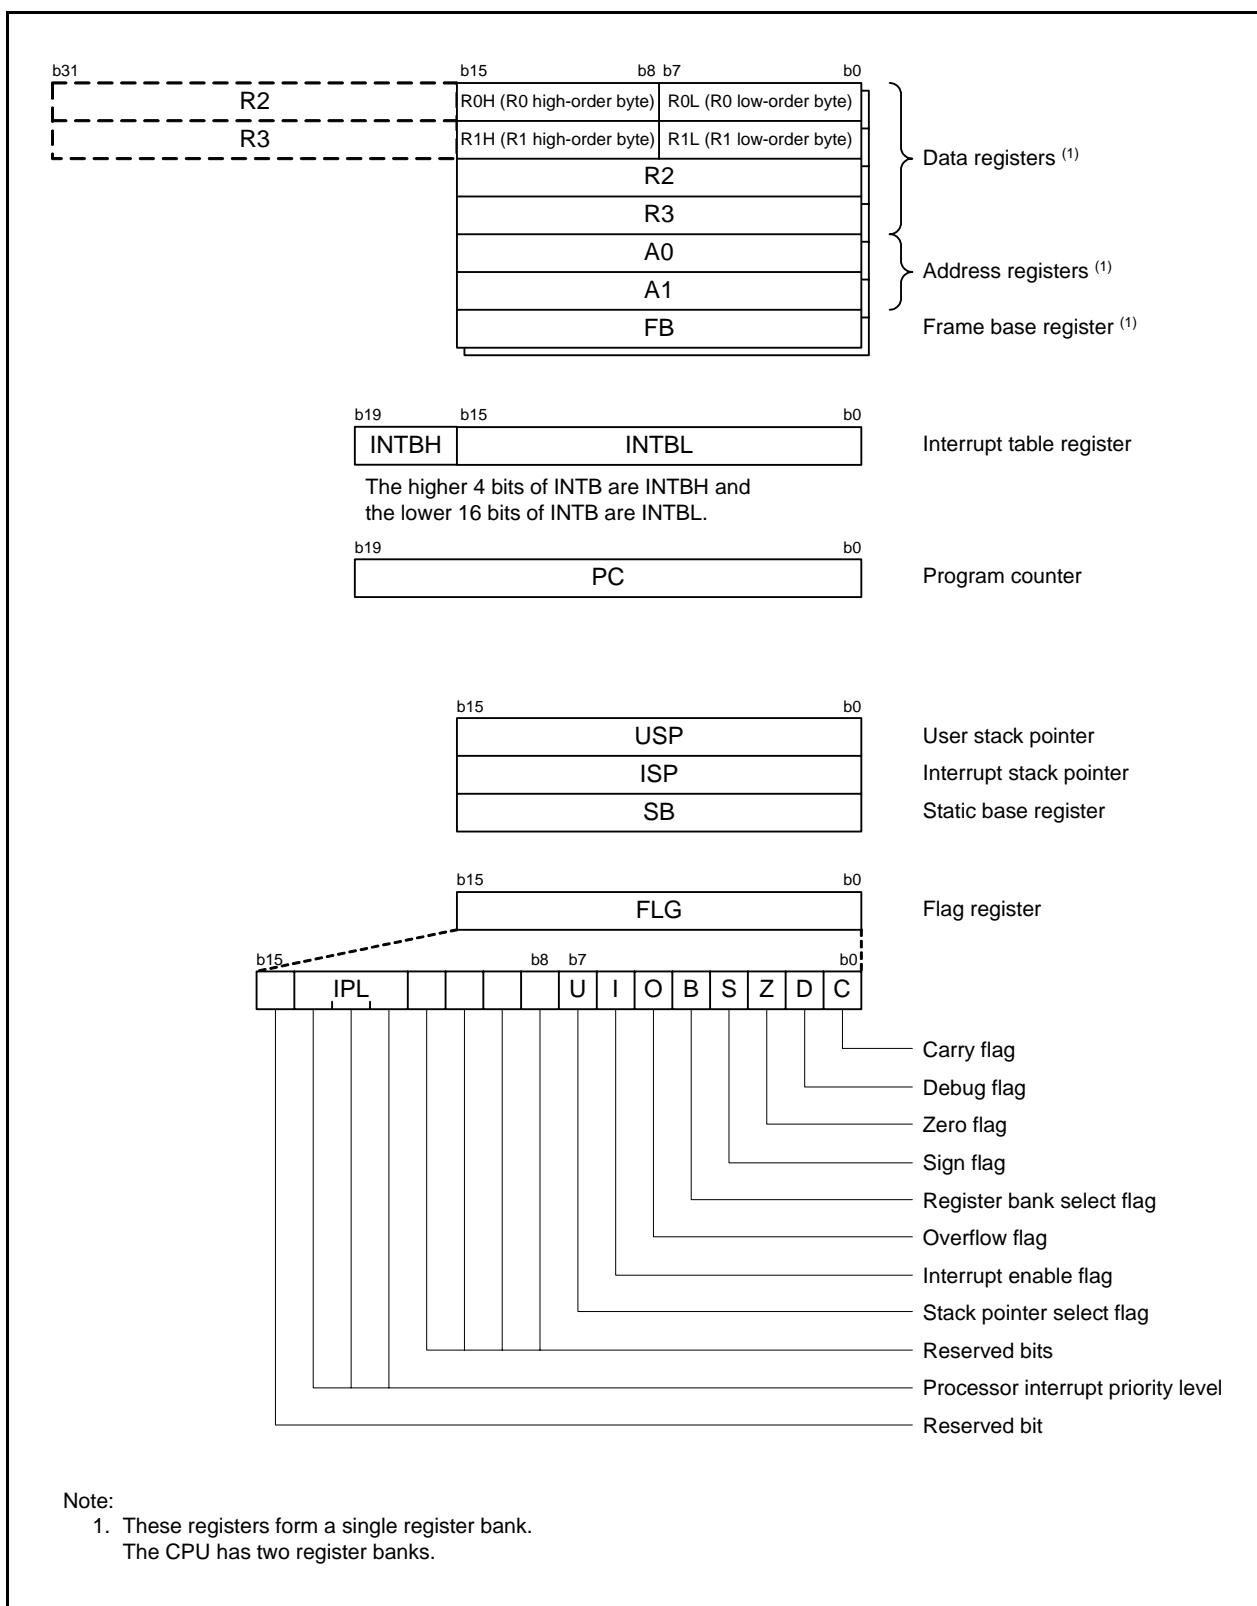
b31

R2

R3

b15 b8 b7 b0

R0H (R0 high-order byte) R0L (R0 low-order byte)

R1H (R1 high-order byte) R1L (R1 low-order byte)

R2

R3

A0

A1

FB

Data registers $^{(1)}$

Address registers $^{(1)}$

Frame base register $^{(1)}$

b19 b15 b0

INTBH INTBL

Interrupt table register

The higher 4 bits of INTB are INTBH and the lower 16 bits of INTB are INTBL.

b19 b0

PC

Program counter

b15 b0

USP

ISP

SB

User stack pointer

Interrupt stack pointer

Static base register

b15 b0

FLG

Flag register

b15 b8 b7 b0

IPL U I O B S Z D C

Carry flag

Debug flag

Zero flag

Sign flag

Register bank select flag

Overflow flag

Interrupt enable flag

Stack pointer select flag

Reserved bits

Processor interrupt priority level

Reserved bit

Note:
1. These registers form a single register bank.
The CPU has two register banks.